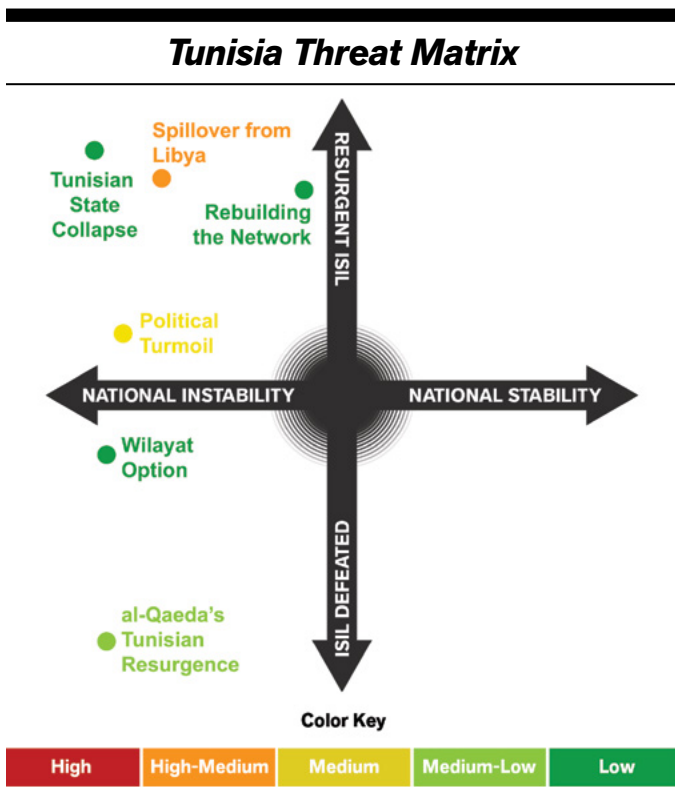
Tunisia Threat Matrix

Spillover from Libya

Tunisian State Collapse

Rebuilding the Network

RESURGENT ISIL

Political Turmoil

NATIONAL INSTABILITY

NATIONAL STABILITY

Wilayat Option

ISIL DEFEATED

al-Qaeda's Tunisian Resurgence

Color Key

| High | High-Medium | Medium | Medium-Low | Low |
|---|---|---|---|---|